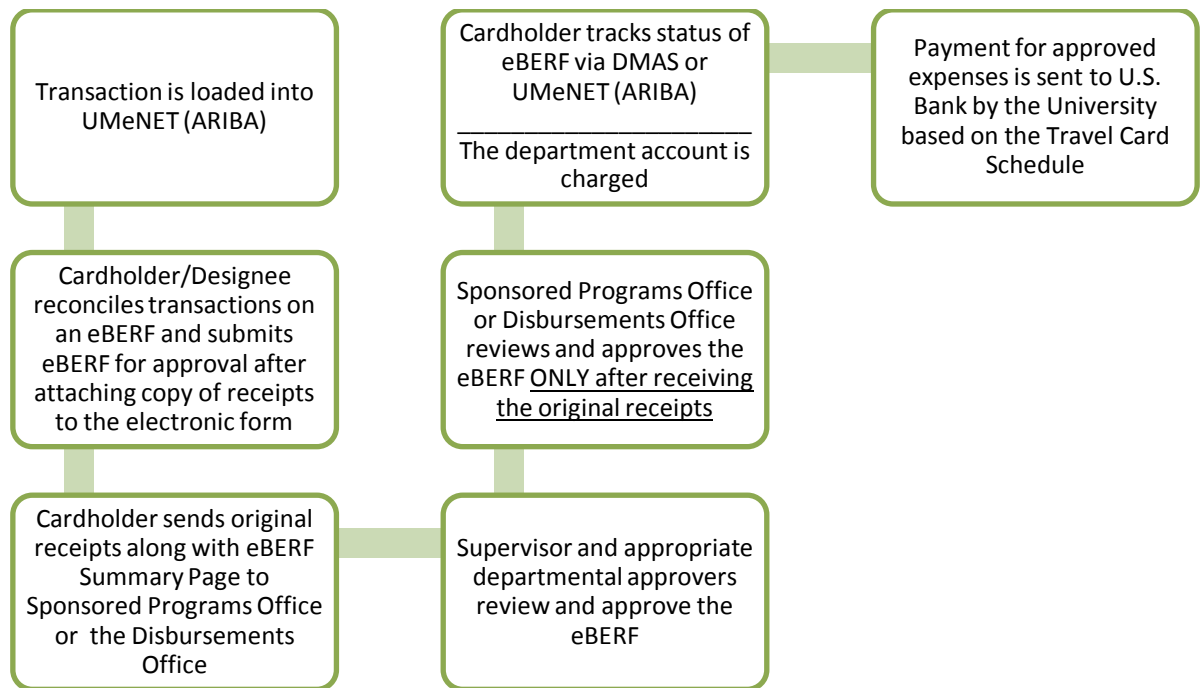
Transaction is loaded into UMeNET (ARIBA)

Cardholder/Designee reconciles transactions on an eBERF and submits eBERF for approval after attaching copy of receipts to the electronic form

Cardholder sends original receipts along with eBERF Summary Page to Sponsored Programs Office or the Disbursements Office

Supervisor and appropriate departmental approvers review and approve the eBERF

Sponsored Programs Office or Disbursements Office reviews and approves the eBERF ONLY after receiving the original receipts

Cardholder tracks status of eBERF via DMAS or UMeNET (ARIBA)

The department account is charged

Payment for approved expenses is sent to U.S. Bank by the University based on the Travel Card Schedule